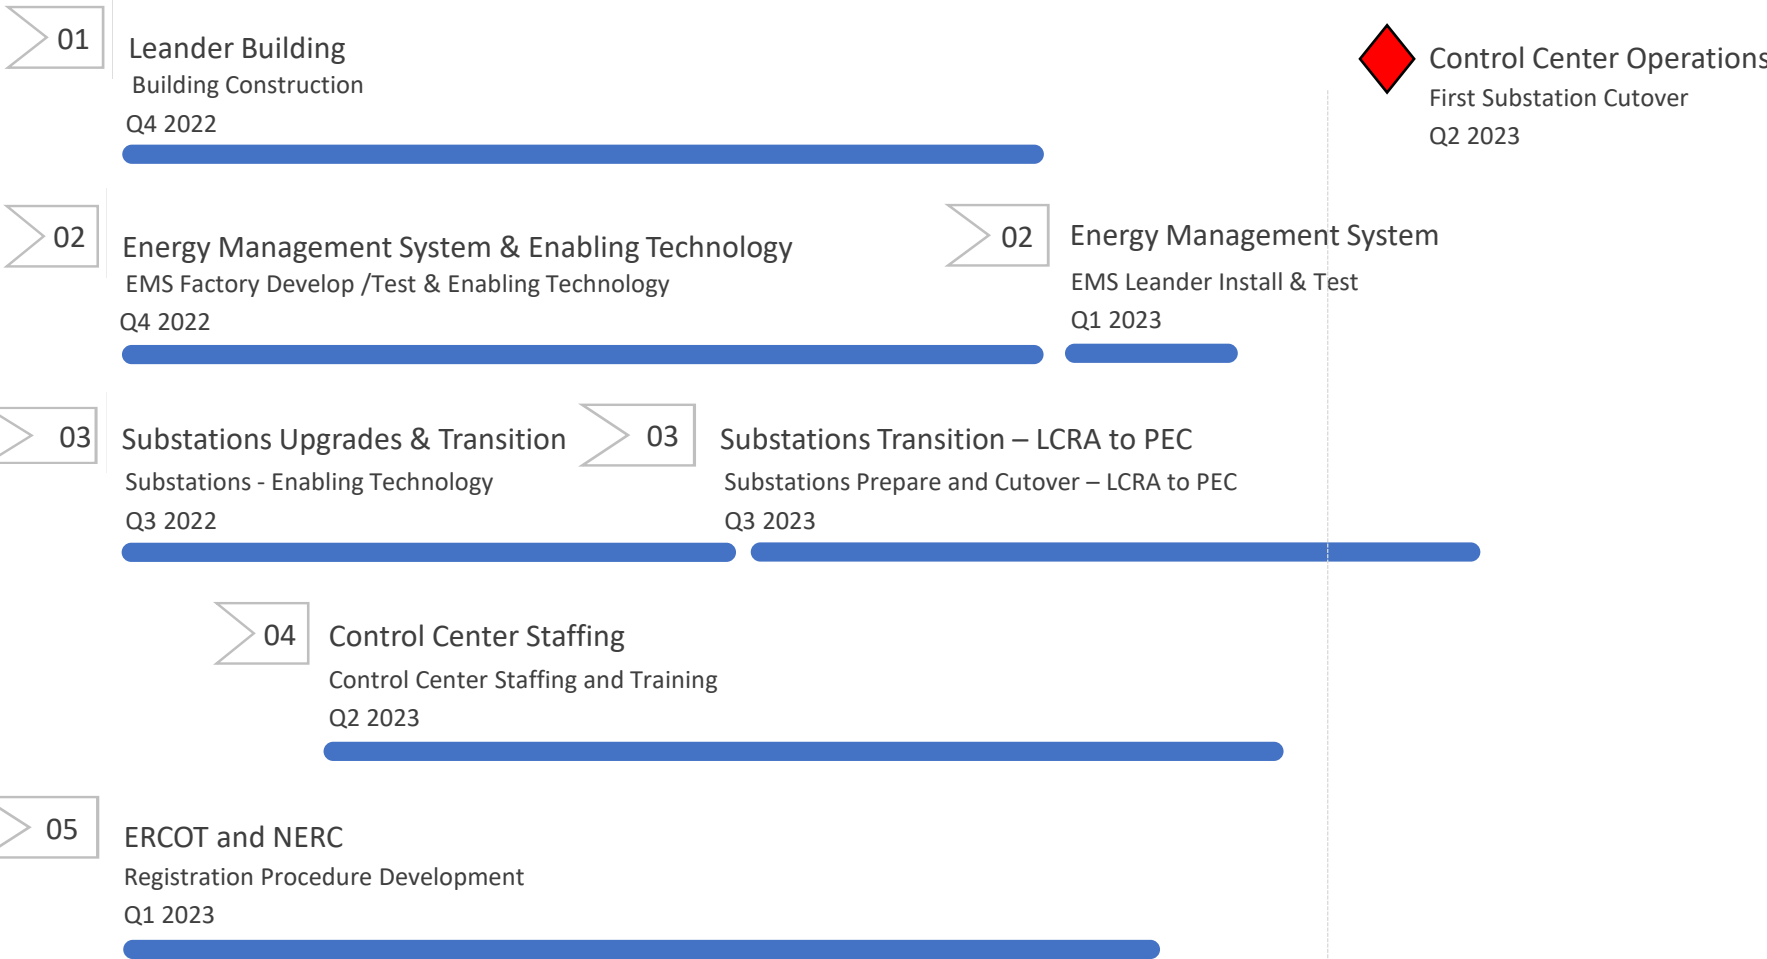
01 Leander Building
Building Construction
Q4 2022

Control Center Operations
First Substation Cutover
Q2 2023

02 Energy Management System & Enabling Technology
EMS Factory Develop /Test & Enabling Technology
Q4 2022

02 Energy Management System
EMS Leander Install & Test
Q1 2023

03 Substations Upgrades & Transition
Substations - Enabling Technology
Q3 2022

03 Substations Transition – LCRA to PEC
Substations Prepare and Cutover – LCRA to PEC
Q3 2023

04 Control Center Staffing
Control Center Staffing and Training
Q2 2023

05 ERCOT and NERC
Registration Procedure Development
Q1 2023